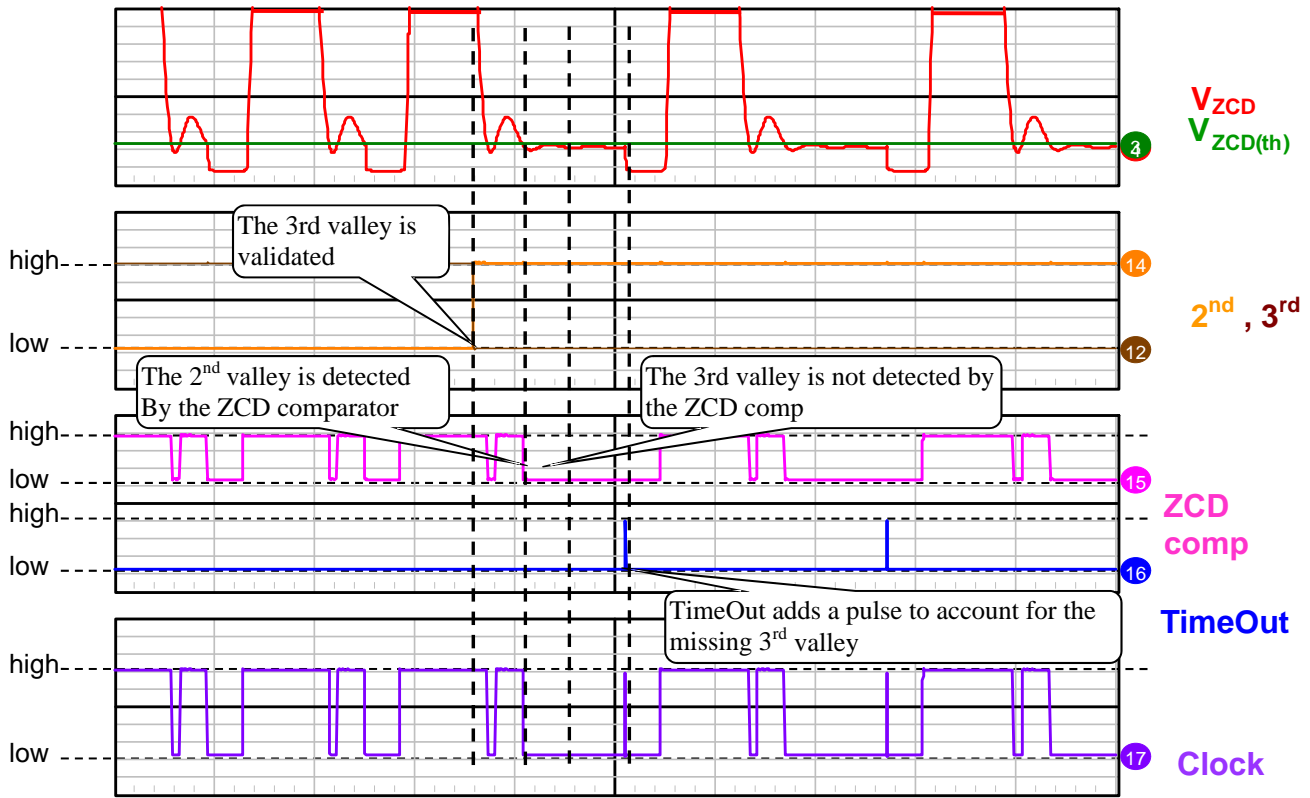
$V_{ZCD}$
$V_{ZCD(th)}$

3

The 3rd valley is validated

high

low

14

12

$2^{nd}$ , $3^{rd}$

The $2^{nd}$ valley is detected By the ZCD comparator

The 3rd valley is not detected by the ZCD comp

high

low

15

ZCD comp

high

low

16

TimeOut adds a pulse to account for the missing $3^{rd}$ valley

TimeOut

high

low

17

Clock